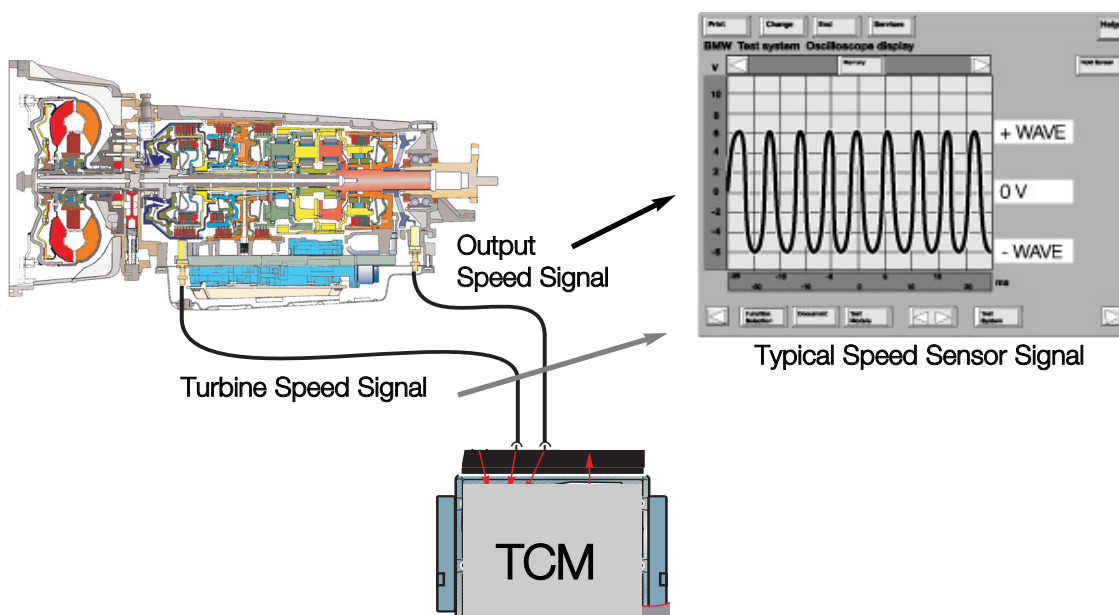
Print Change End Services Help

BMW Test system Oscilloscope display

V Memory Hold Screen

10
8
6
4
2
0
-2
-4
-6

+ WAVE

0 V

- WAVE

-25 -20 -15 -10 -5 0 5 10 15 20 ms

Function Selection Document Test Module Test System

Output Speed Signal

Typical Speed Sensor Signal

Turbine Speed Signal

TCM